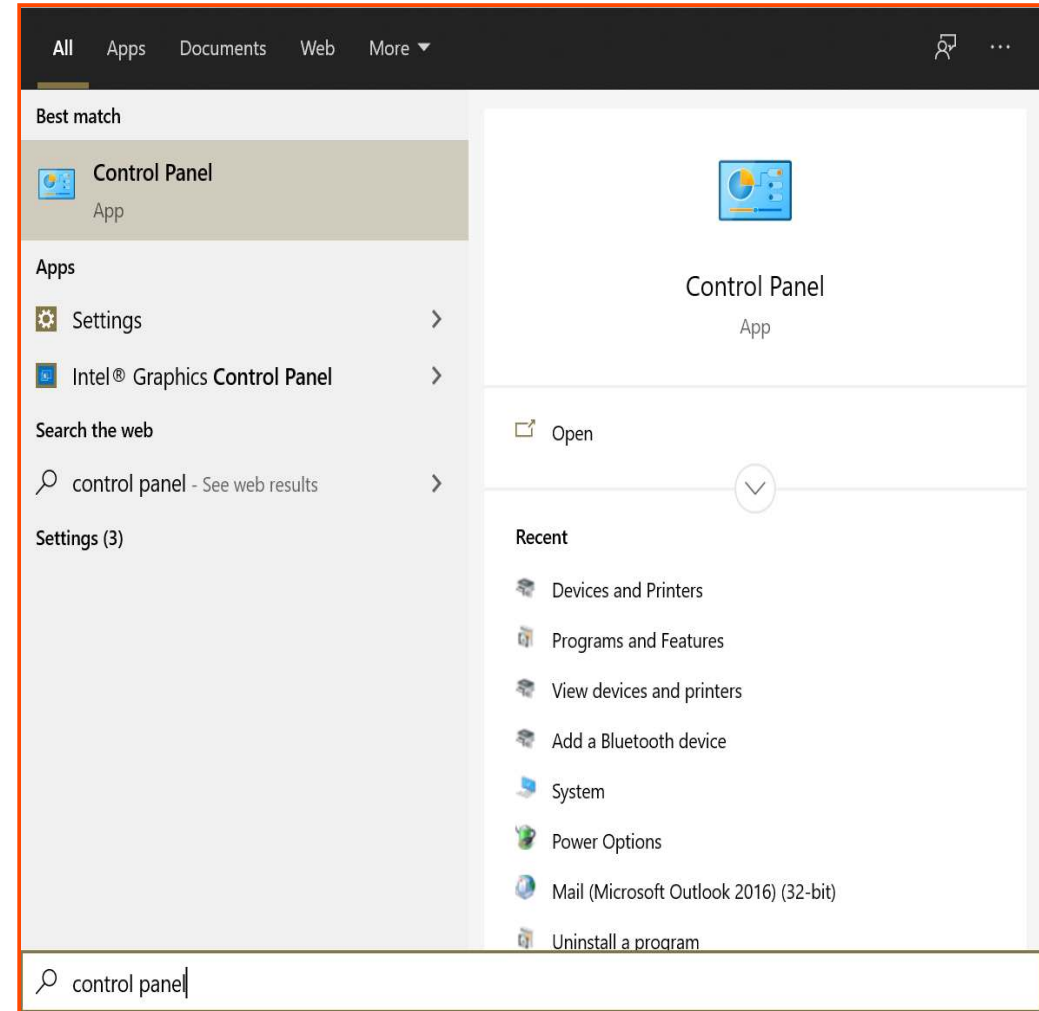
All Apps Documents Web More ▼

Best match

Control Panel
App

Apps

Settings

Intel® Graphics Control Panel

Search the web

control panel - See web results

Settings (3)

Control Panel
App

Open

Recent

Devices and Printers

Programs and Features

View devices and printers

Add a Bluetooth device

System

Power Options

Mail (Microsoft Outlook 2016) (32-bit)

Uninstall a program

control panel